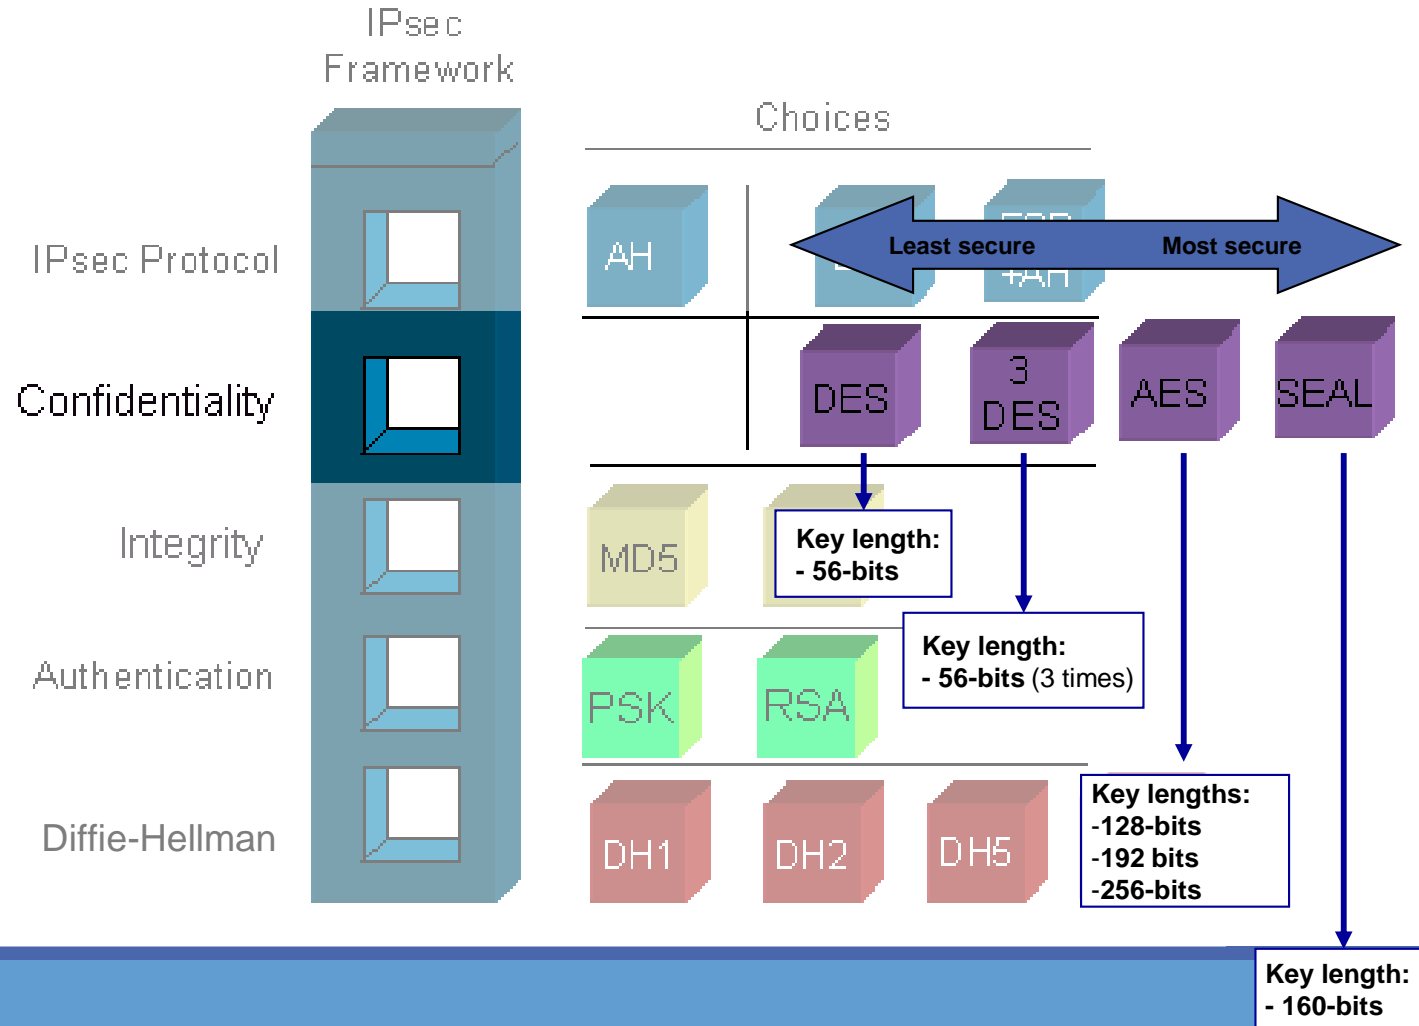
IPsec Framework

Choices

IPsec Protocol

Confidentiality

Integrity

Authentication

Diffie-Hellman

AH

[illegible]

ESP +AH

Least secure

Most secure

DES

3 DES

AES

SEAL

MD5

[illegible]

Key length:
- 56-bits

Key length:
- 56-bits (3 times)

PSK

RSA

DH1

DH2

DH5

Key lengths:
-128-bits
-192 bits
-256-bits

Key length:
- 160-bits